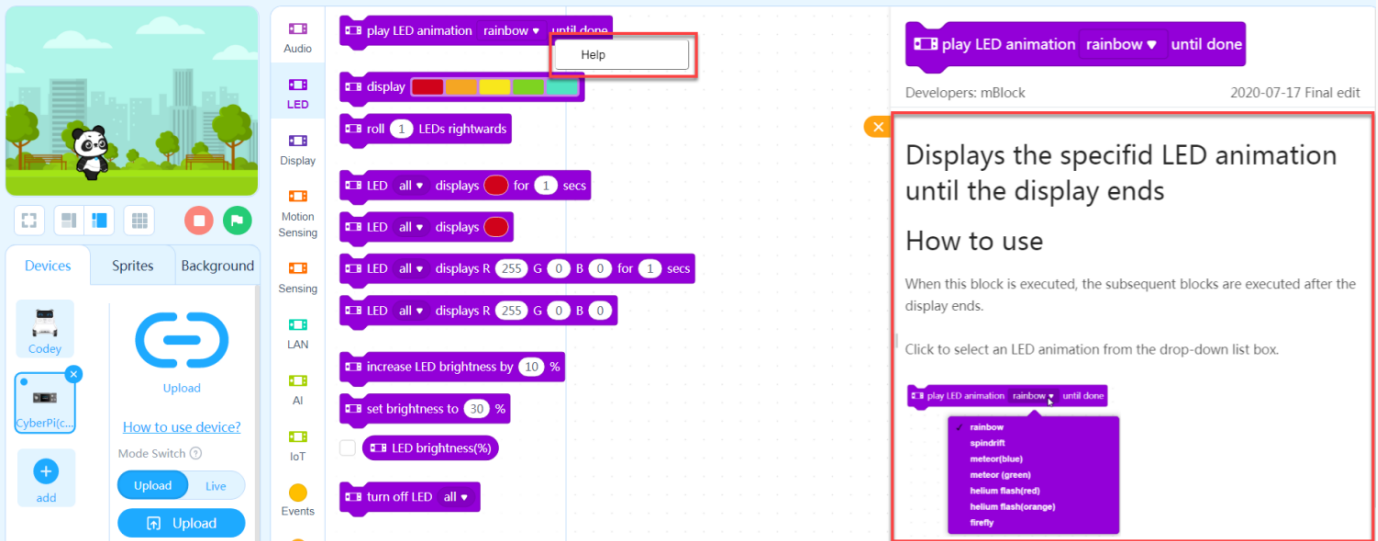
Devices Sprites Background

Codey

CyberPi(c...

add

Upload

How to use device?

Mode Switch

Upload Live

Upload

Audio

LED

Display

Motion Sensing

Sensing

LAN

AI

IoT

Events

play LED animation rainbow until done

Help

display

roll 1 LEDs rightwards

LED all displays for 1 secs

LED all displays

LED all displays R 255 G 0 B 0 for 1 secs

LED all displays R 255 G 0 B 0

increase LED brightness by 10 %

set brightness to 30 %

LED brightness(%)

turn off LED all

play LED animation rainbow until done

Developers: mBlock

2020-07-17 Final edit

Displays the specifid LED animation until the display ends

How to use

When this block is executed, the subsequent blocks are executed after the display ends.

Click to select an LED animation from the drop-down list box.

play LED animation rainbow until done

rainbow
spindrift
meteor(blue)
meteor (green)
helium flash(red)
helium flash(orange)
firefly